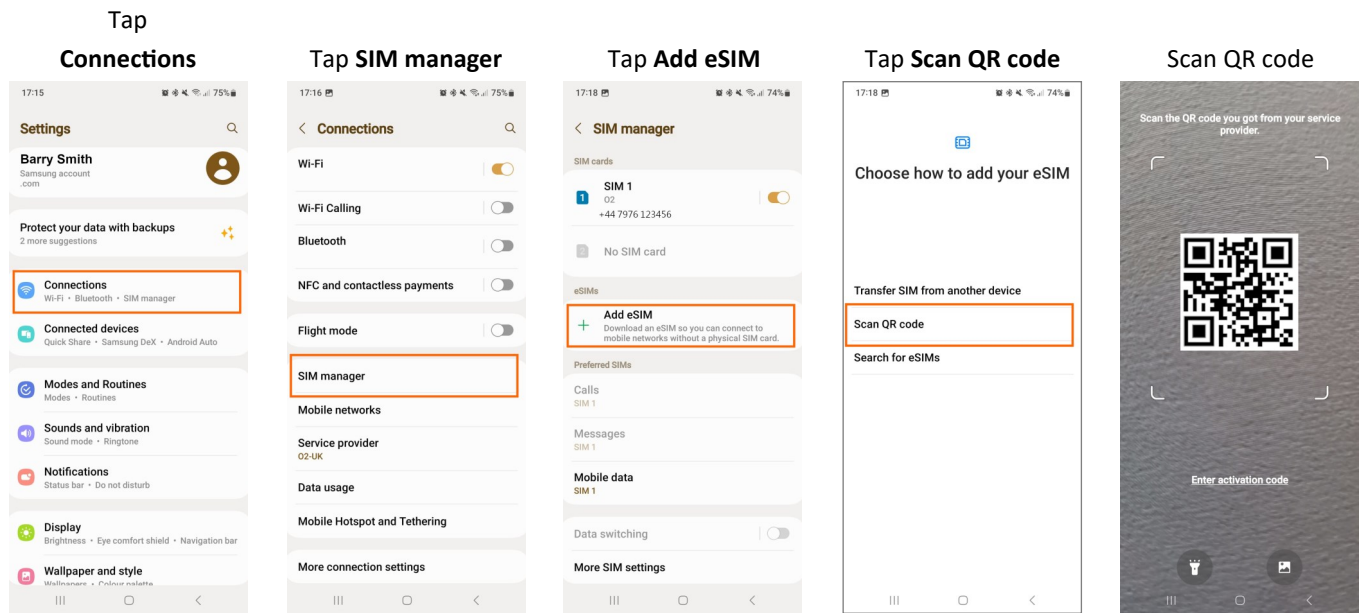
Tap **Connections**

17:15 75%

Settings

Barry Smith
Samsung account
.com

Protect your data with backups
2 more suggestions

Connections
Wi-Fi • Bluetooth • SIM manager

Connected devices
Quick Share • Samsung DeX • Android Auto

Modes and Routines
Modes • Routines

Sounds and vibration
Sound mode • Ringtone

Notifications
Status bar • Do not disturb

Display
Brightness • Eye comfort shield • Navigation bar

Wallpaper and style
Wallpapers • Colour palette

Tap **SIM manager**

17:16 75%

< Connections

Wi-Fi

Wi-Fi Calling

Bluetooth

NFC and contactless payments

Flight mode

SIM manager

Mobile networks

Service provider
O2-UK

Data usage

Mobile Hotspot and Tethering

More connection settings

Tap **Add eSIM**

17:18 74%

< SIM manager

SIM cards

SIM 1
O2
+44 7976 123456

No SIM card

eSIMs

Add eSIM
Download an eSIM so you can connect to mobile networks without a physical SIM card.

Preferred SIMs

Calls
SIM 1

Messages
SIM 1

Mobile data
SIM 1

Data switching

More SIM settings

Tap **Scan QR code**

17:18 74%

Choose how to add your eSIM

Transfer SIM from another device

Scan QR code

Search for eSIMs

Scan QR code

Scan the QR code you got from your service provider.

Enter activation code